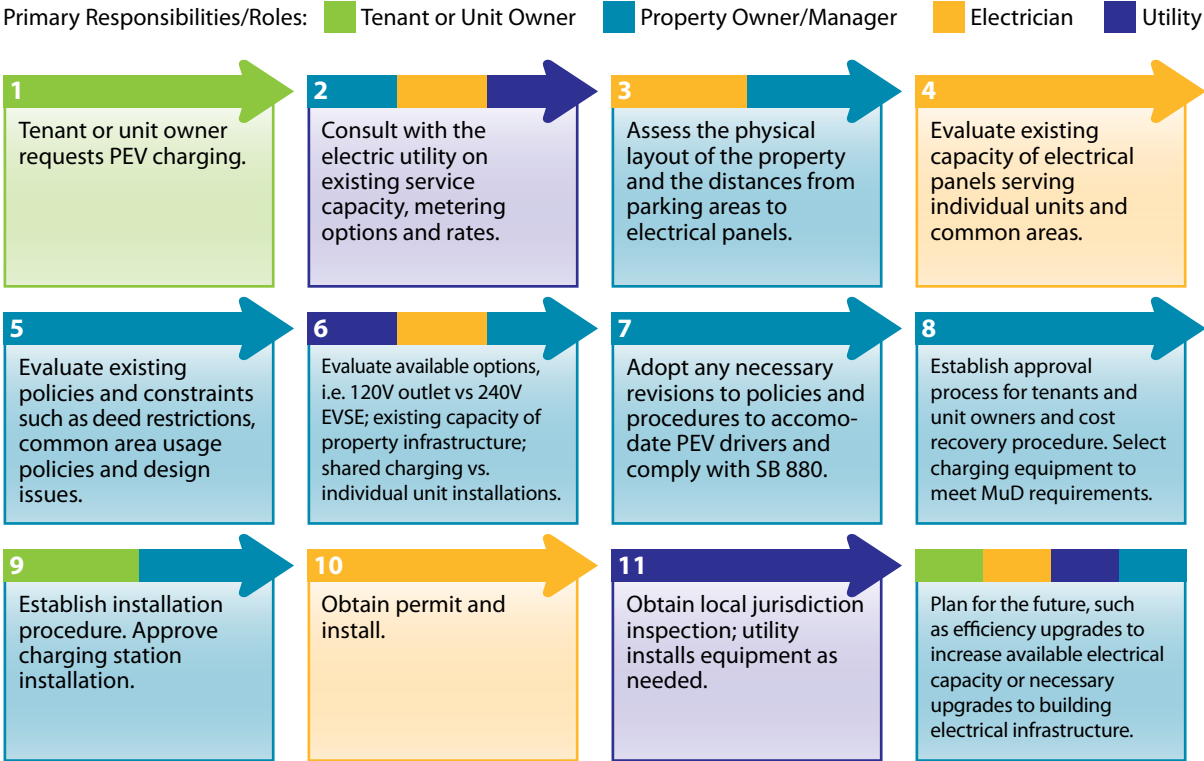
Primary Responsibilities/Roles: Tenant or Unit Owner Property Owner/Manager Electrician Utility

1
Tenant or unit owner requests PEV charging.

2
Consult with the electric utility on existing service capacity, metering options and rates.

3
Assess the physical layout of the property and the distances from parking areas to electrical panels.

4
Evaluate existing capacity of electrical panels serving individual units and common areas.

5
Evaluate existing policies and constraints such as deed restrictions, common area usage policies and design issues.

6
Evaluate available options, i.e. 120V outlet vs 240V EVSE; existing capacity of property infrastructure; shared charging vs. individual unit installations.

7
Adopt any necessary revisions to policies and procedures to accomodate PEV drivers and comply with SB 880.

8
Establish approval process for tenants and unit owners and cost recovery procedure. Select charging equipment to meet MuD requirements.

9
Establish installation procedure. Approve charging station installation.

10
Obtain permit and install.

11
Obtain local jurisdiction inspection; utility installs equipment as needed.

Plan for the future, such as efficiency upgrades to increase available electrical capacity or necessary upgrades to building electrical infrastructure.